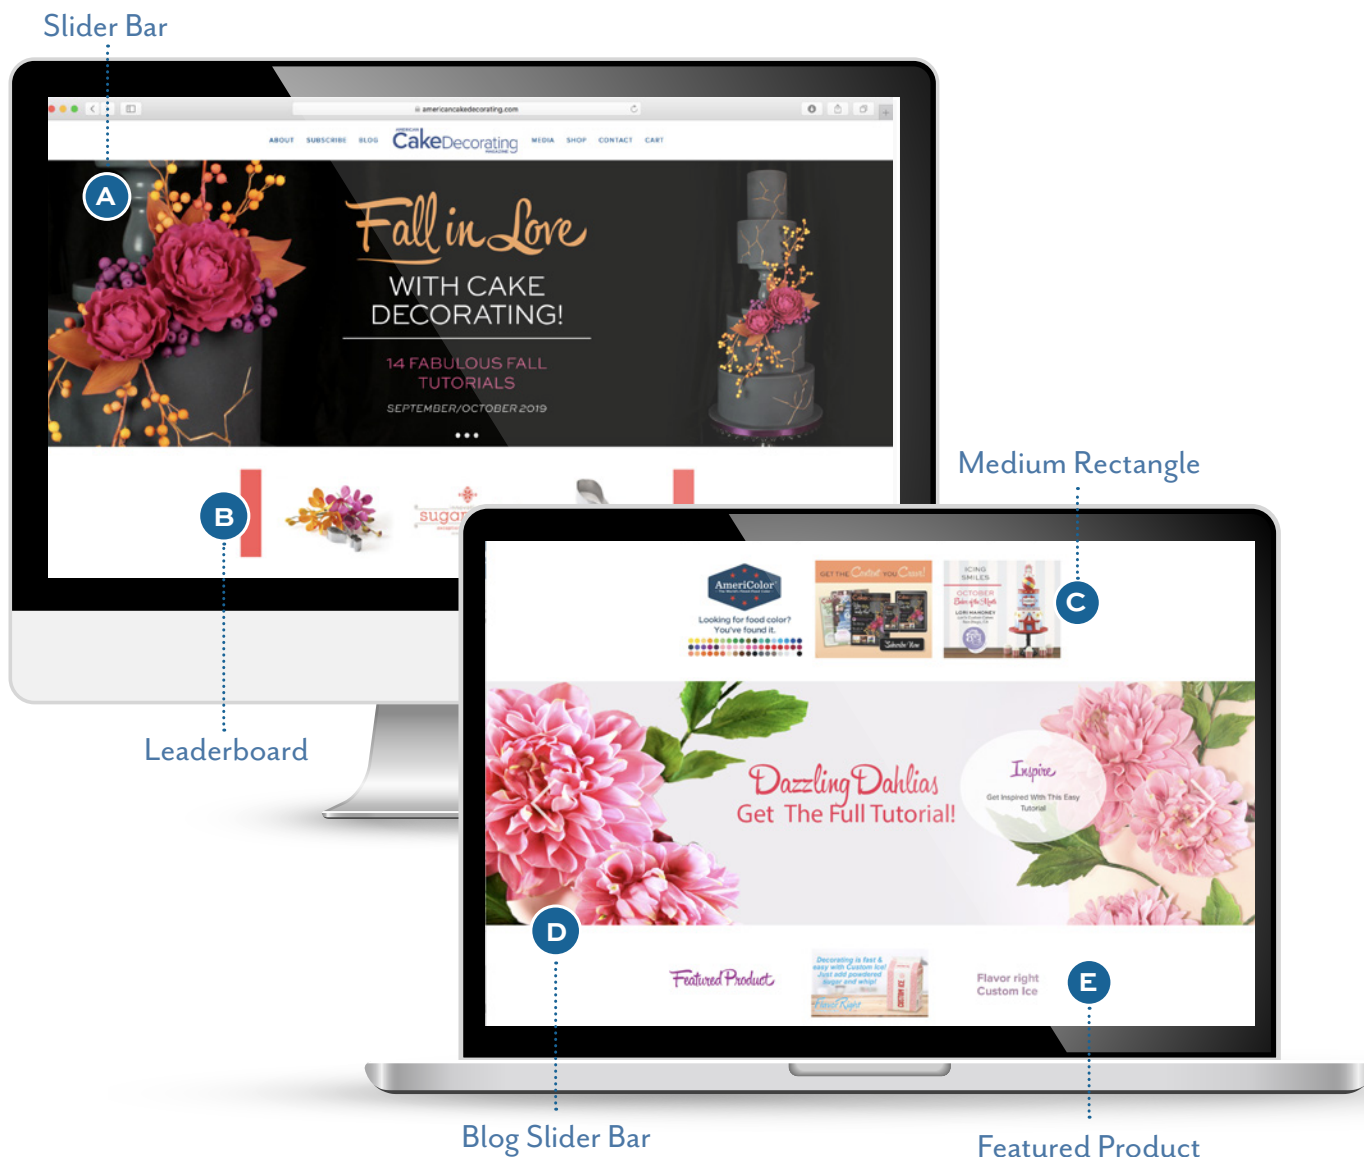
Slider Bar

americancakedecorating.com

ABOUT SUBSCRIBE BLOG CakeDecorating MEDIA SHOP CONTACT CART

A

Fall in Love

WITH CAKE DECORATING!

14 FABULOUS FALL TUTORIALS

SEPTEMBER/OCTOBER 2019

B

sugar

Medium Rectangle

Leaderboard

AmeriColor

Looking for food color? You've found it.

GET THE Content YOU Crave!

ICING SMILES

OCTOBER

C

Dazzling Dahlias

Get The Full Tutorial!

Inspire

Get Inspired With This Easy Tutorial

D

Featured Product

Flavor right Custom Ice

E

Blog Slider Bar

Featured Product